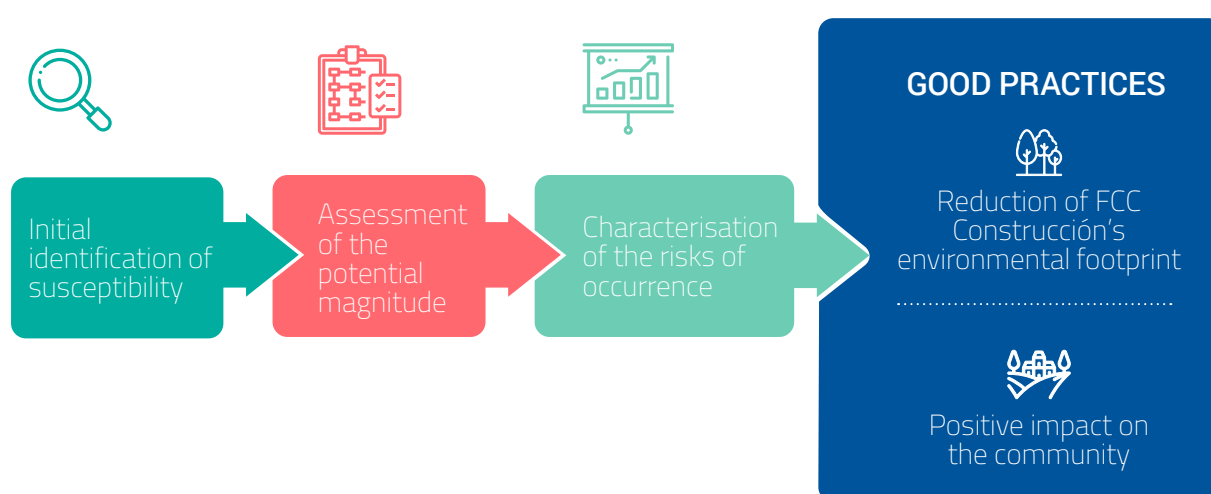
Initial identification of susceptibility

Assessment of the potential magnitude

Characterisation of the risks of occurrence

GOOD PRACTICES

Reduction of FCC Construcción's environmental footprint

Positive impact on the community